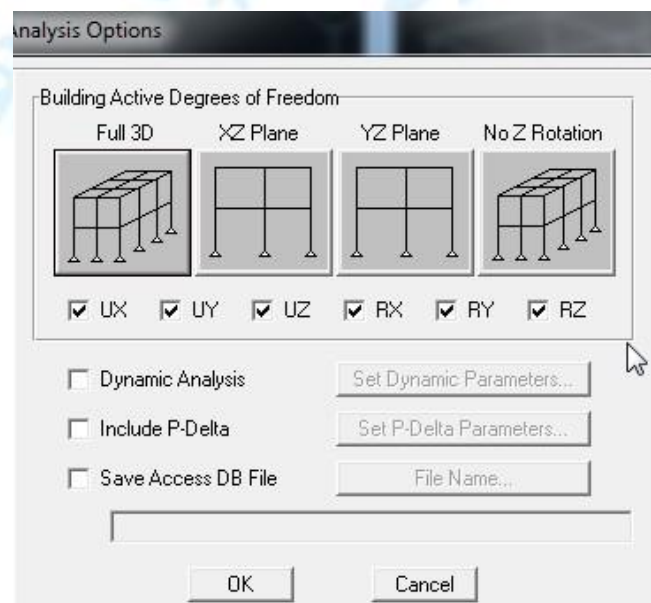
nalysis Options

Building Active Degrees of Freedom

Full 3D

XZ Plane

YZ Plane

No Z Rotation

UX

UY

UZ

RX

RY

RZ

Dynamic Analysis

Set Dynamic Parameters...

Include P-Delta

Set P-Delta Parameters...

Save Access DB File

File Name...

OK

Cancel